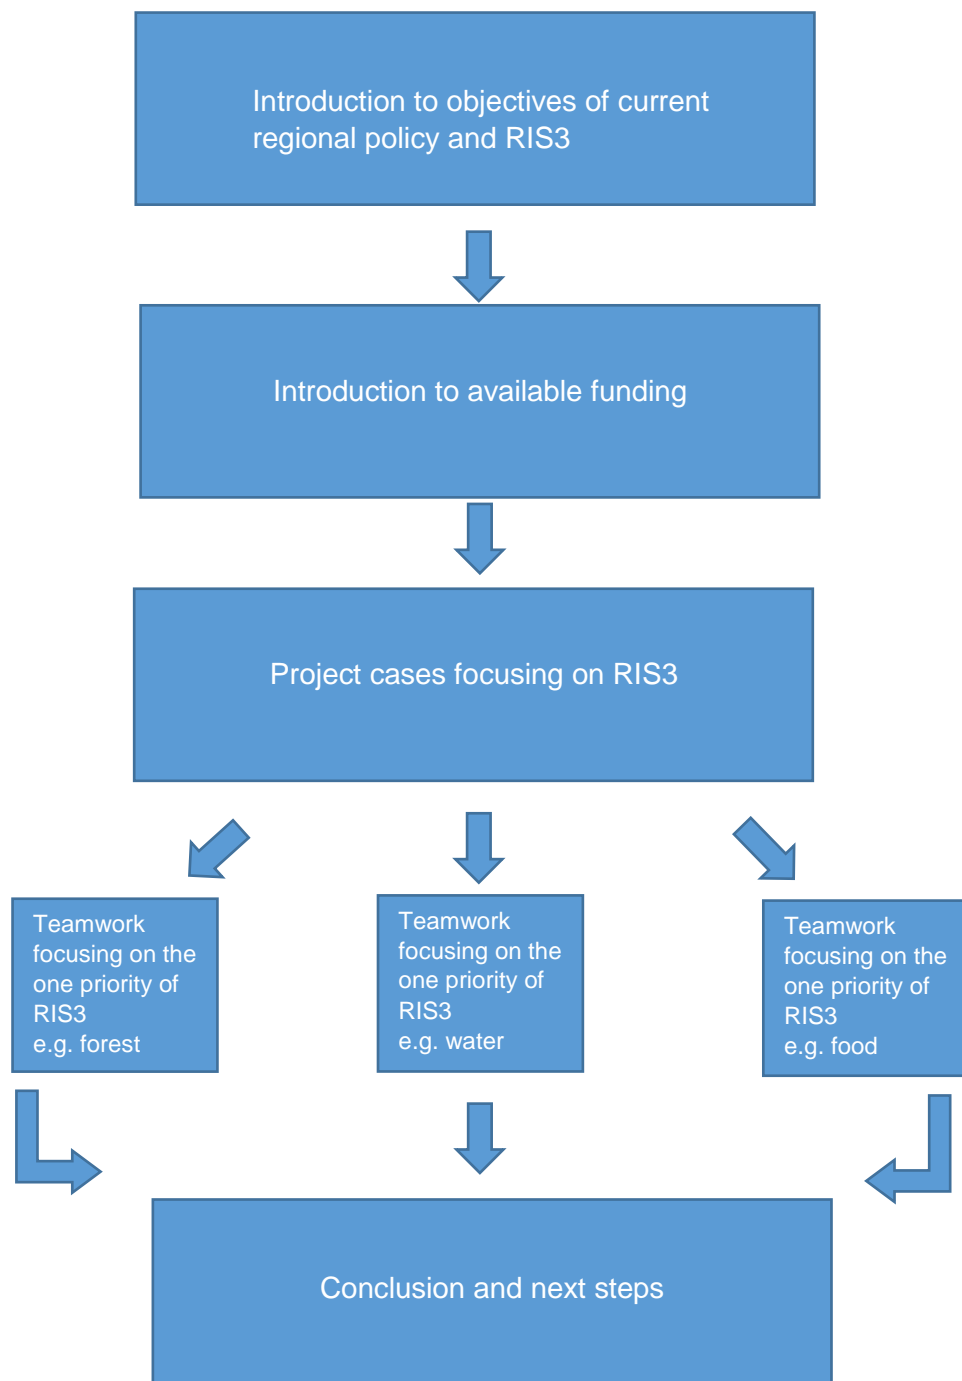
Introduction to objectives of current regional policy and RIS3

Introduction to available funding

Project cases focusing on RIS3

Teamwork focusing on the one priority of RIS3
e.g. forest

Teamwork focusing on the one priority of RIS3
e.g. water

Teamwork focusing on the one priority of RIS3
e.g. food

Conclusion and next steps